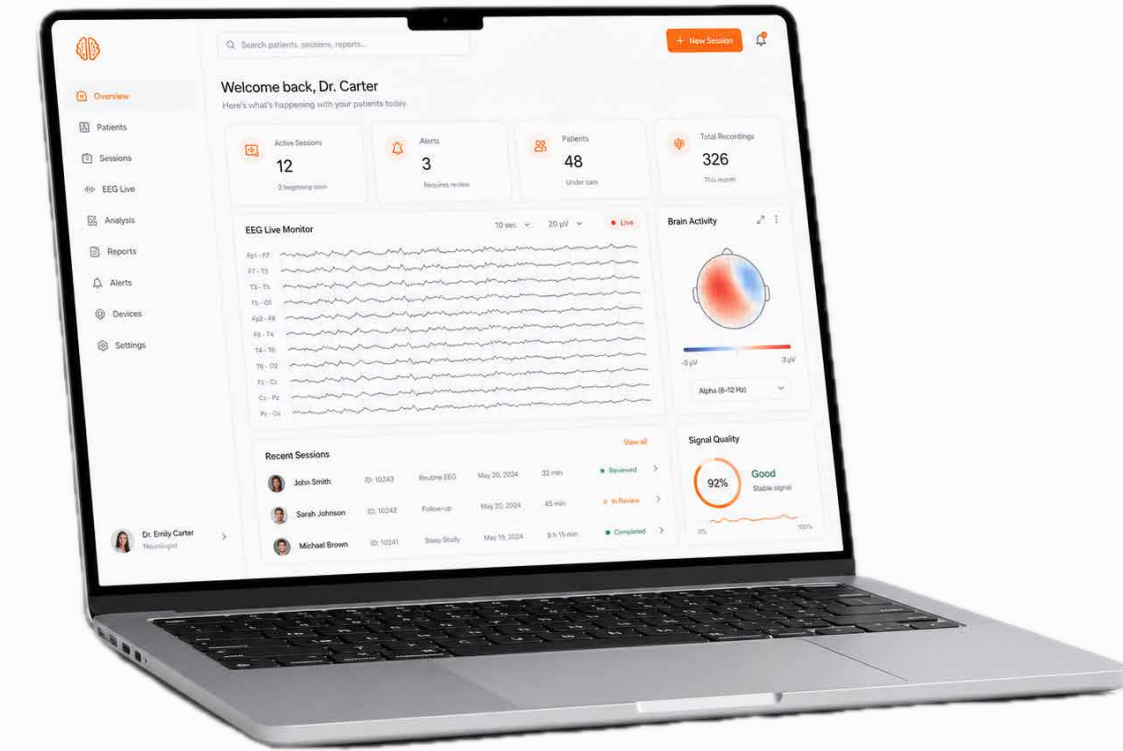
Search patients, sessions, reports...

+ New Session

Overview
Patients
Sessions
EEG Live
Analysis
Reports
Alerts
Devices
Settings

Dr. Emily Carter
Neurologist

Welcome back, Dr. Carter
Here's what's happening with your patients today.

Active Sessions
12
2 beginning soon

Alerts
3
Requires review

Patients
48
Under care

Total Recordings
326
This month

EEG Live Monitor
10 sec
20 μV
Live

Fp1 - F7
F7 - T3
T3 - T5
T5 - O1
Fp2 - F8
F8 - T4
T4 - T6
T6 - O2
Fz - Cz
Cz - Pz
Pz - Oz

Brain Activity
-3 μV
3 μV
Alpha (8-12 Hz)

Recent Sessions
View all

| | | | | | |
|---|---|---|---|---|---|
| John Smith | ID: 10243 | Routine EEG | May 20, 2024 | 32 min | Reviewed |
| Sarah Johnson | ID: 10242 | Follow-up | May 20, 2024 | 45 min | In Review |
| Michael Brown | ID: 10241 | Sleep Study | May 19, 2024 | 8 h 15 min | Completed |

Signal Quality
92%
Good
Stable signal
0%
100%